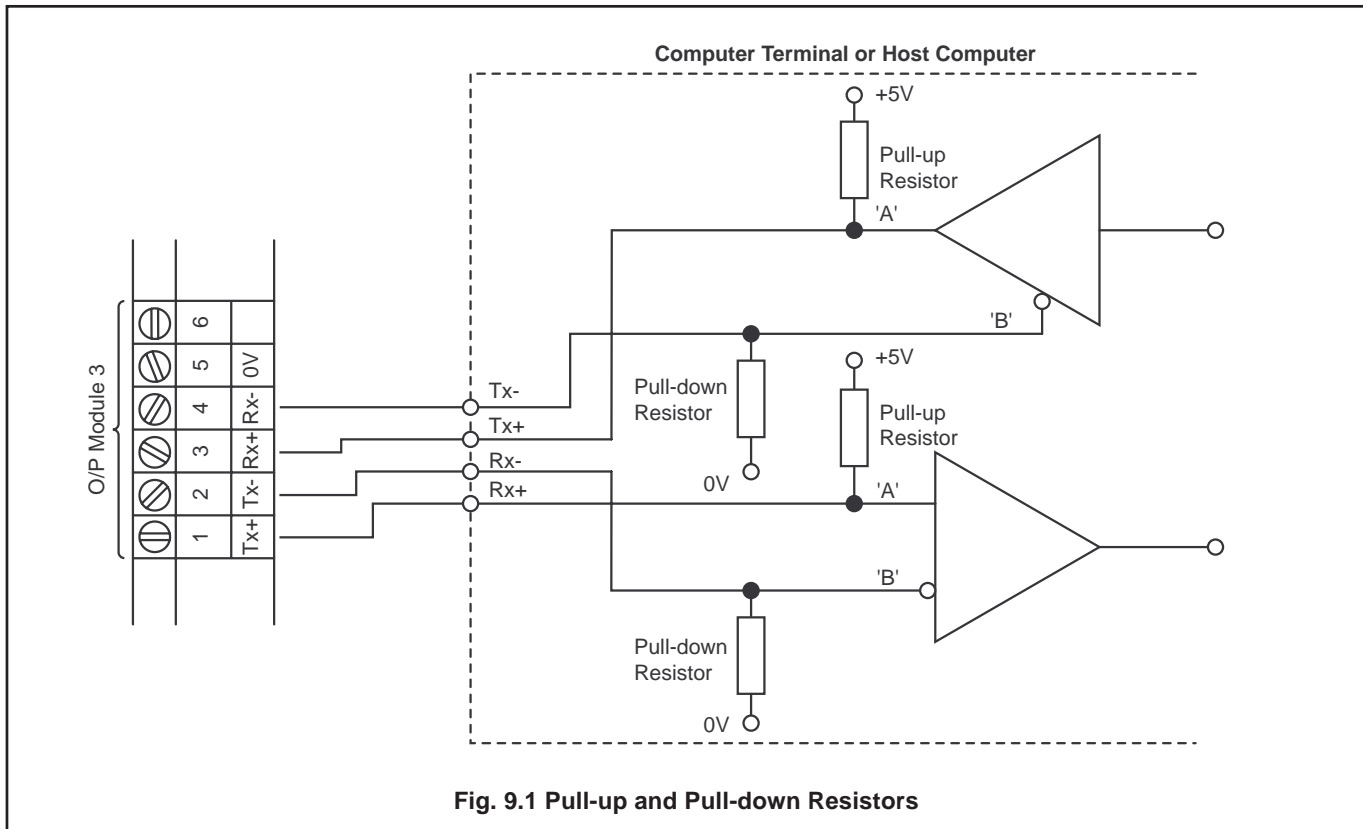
Computer Terminal or Host Computer

+5V

Pull-up Resistor

'A'

'B'

+5V

Pull-down Resistor

Pull-up Resistor

0V

'A'

'B'

Pull-down Resistor

0V

Tx-

Tx+

Rx-

Rx+

O/P Module 3

6

5 0V

4 Rx-

3 Rx+

2 Tx-

1 Tx+

Fig. 9.1 Pull-up and Pull-down Resistors